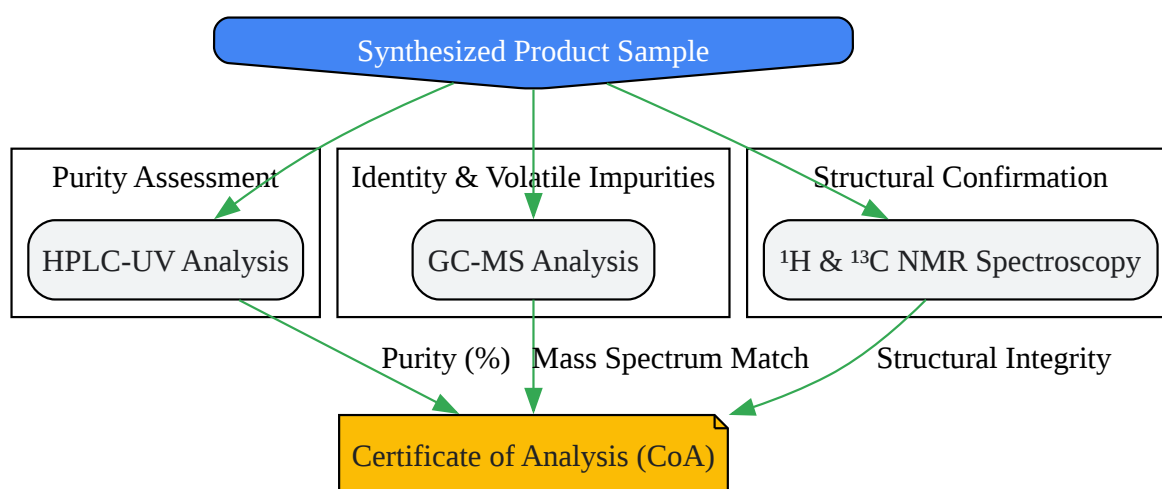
Synthesized Product Sample

Purity Assessment

HPLC-UV Analysis

Identity & Volatile Impurities

GC-MS Analysis

Structural Confirmation

$^1$H & $^{13}$C NMR Spectroscopy

Purity (%)

Mass Spectrum Match

Structural Integrity

Certificate of Analysis (CoA)